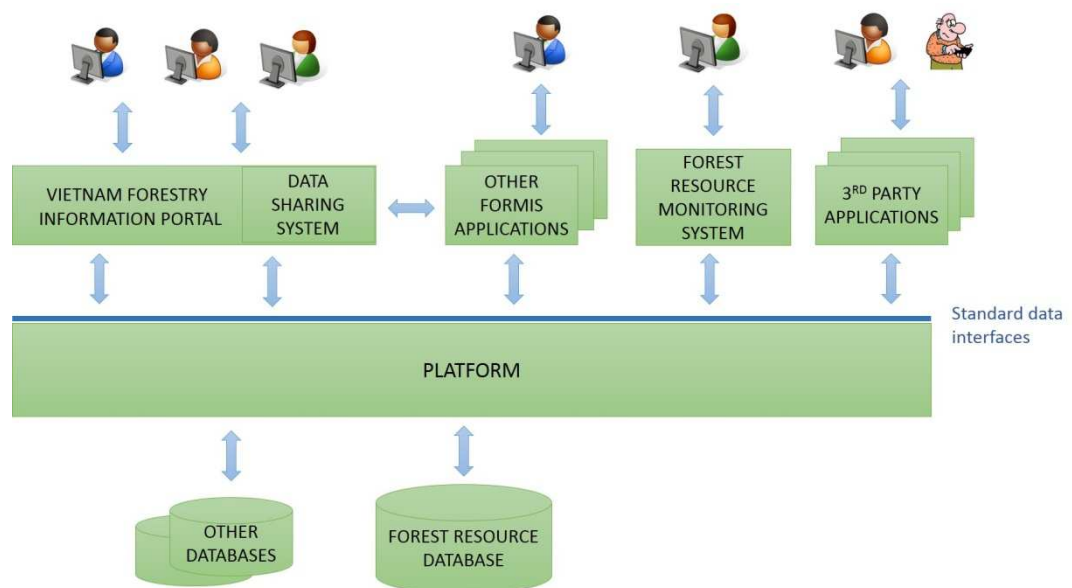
VIETNAM FORESTRY INFORMATION PORTAL

DATA SHARING SYSTEM

OTHER FORMIS APPLICATIONS

FOREST RESOURCE MONITORING SYSTEM

3$^{RD}$ PARTY APPLICATIONS

Standard data interfaces

PLATFORM

OTHER DATABASES

FOREST RESOURCE DATABASE